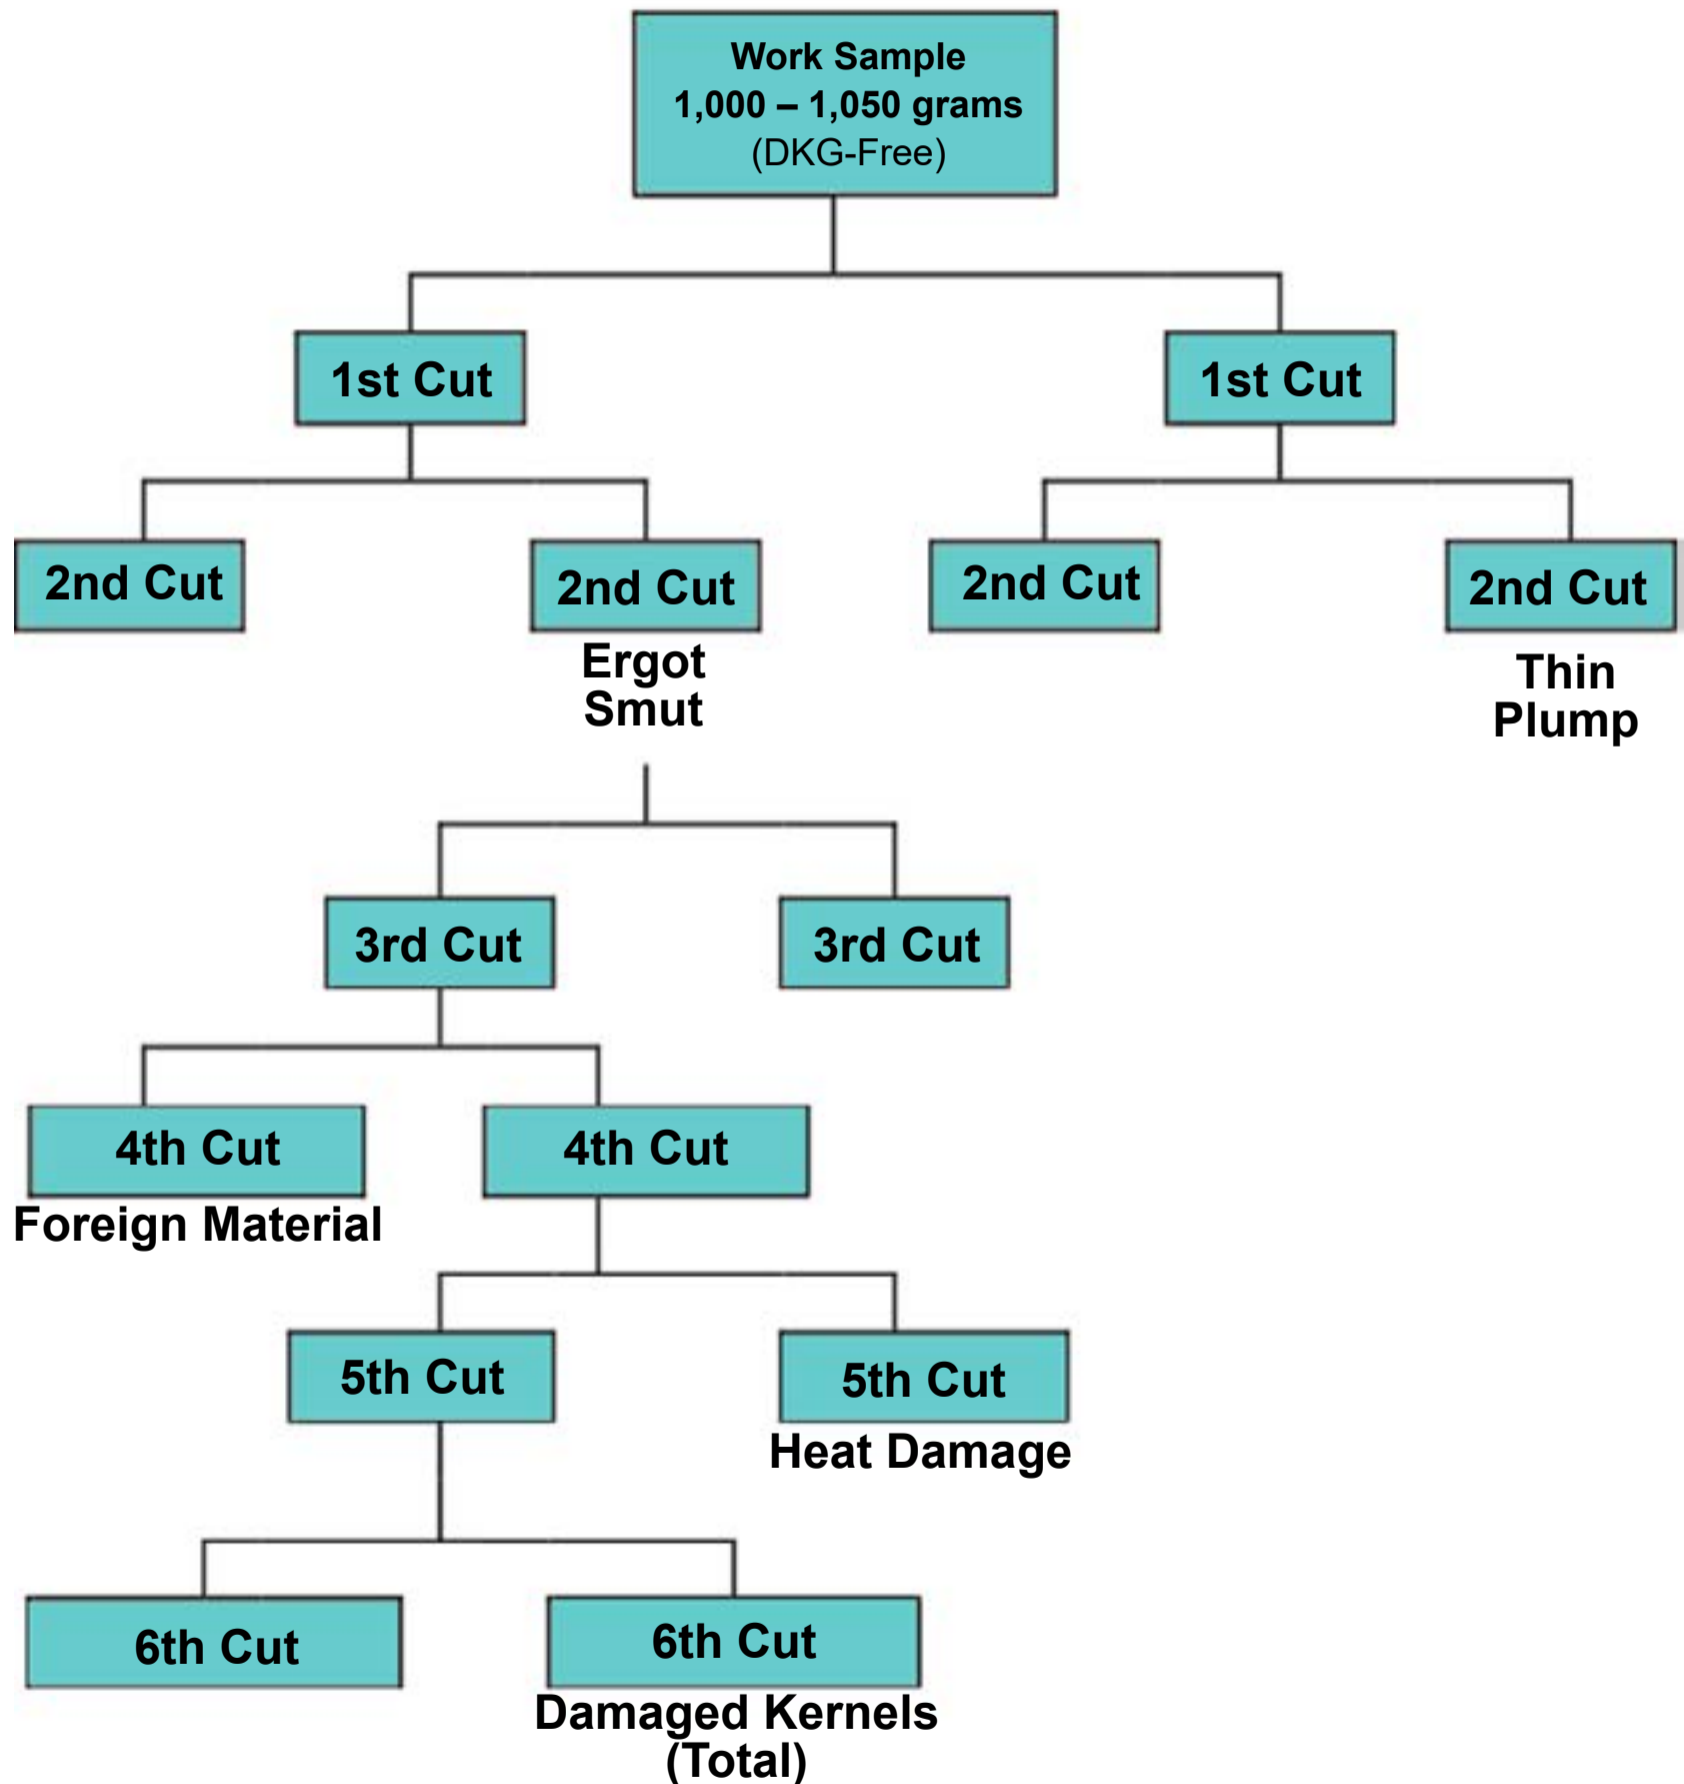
Work Sample
1,000 – 1,050 grams
(DKG-Free)

1st Cut

1st Cut

2nd Cut

2nd Cut
Ergot
Smut

2nd Cut

2nd Cut
Thin
Plump

3rd Cut

3rd Cut

4th Cut
Foreign Material

4th Cut

5th Cut

5th Cut
Heat Damage

6th Cut

6th Cut
Damaged Kernels
(Total)